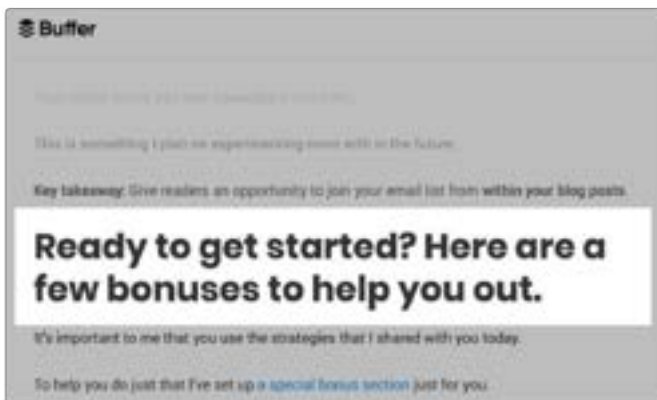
Buffer

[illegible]

This is something I plan on experimenting more with in the future.

Key takeaway: Give readers an opportunity to join your email list from within your blog posts.

Ready to get started? Here are a few bonuses to help you out.

It's important to me that you use the strategies that I shared with you today.

To help you do just that I've set up a special bonus section just for you.